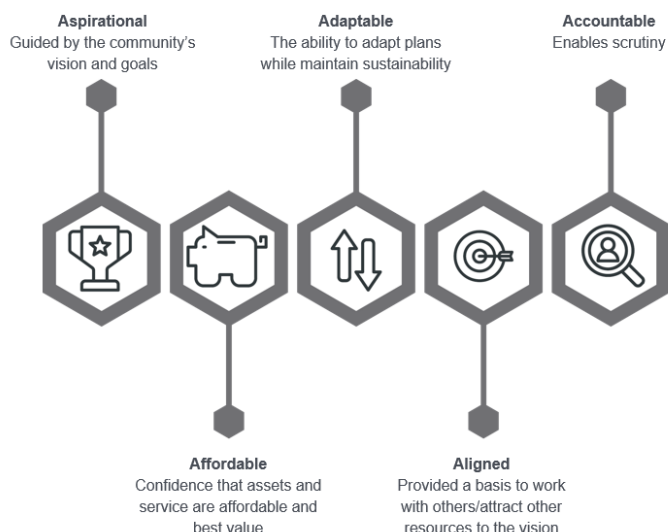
Aspirational
Guided by the community's vision and goals

Adaptable
The ability to adapt plans while maintain sustainability

Accountable
Enables scrutiny

Affordable
Confidence that assets and service are affordable and best value

Aligned
Provided a basis to work with others/attract other resources to the vision